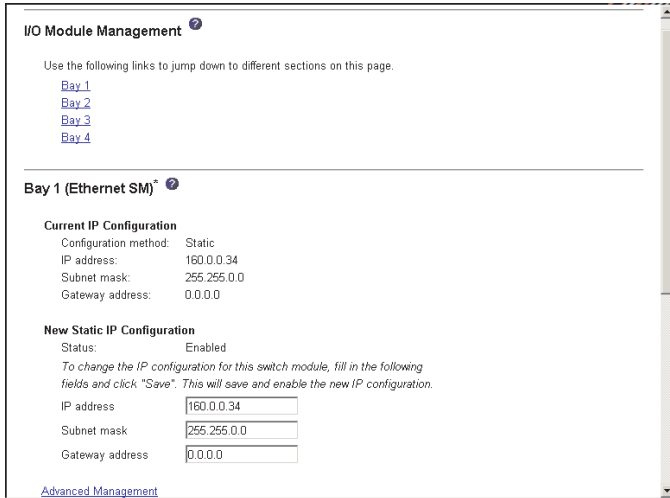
I/O Module Management

Use the following links to jump down to different sections on this page.

Bay 1
Bay 2
Bay 3
Bay 4

Bay 1 (Ethernet SM)*

Current IP Configuration

| | |
|---|---|
| Configuration method: | Static |
| IP address: | 160.0.0.34 |
| Subnet mask: | 255.255.0.0 |
| Gateway address: | 0.0.0.0 |

New Static IP Configuration

Status: Enabled

To change the IP configuration for this switch module, fill in the following fields and click "Save". This will save and enable the new IP configuration.

| | |
|---|---|
| IP address | 160.0.0.34 |
| Subnet mask | 255.255.0.0 |
| Gateway address | 0.0.0.0 |

Advanced Management